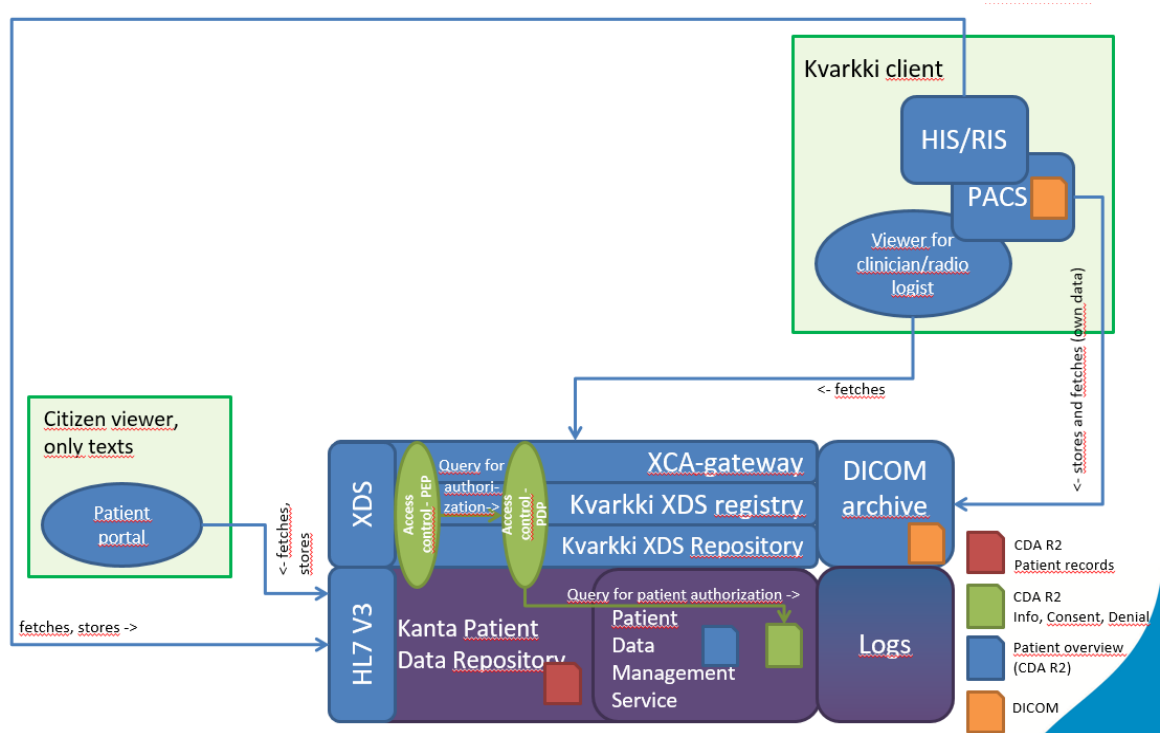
Kvarkki client

HIS/RIS

PACS

Viewer for clinician/radio logist

<- stores and fetches (own data)

<- fetches

Citizen viewer, only texts

Patient portal

<- fetches, stores

XDS

Access control - PEP

Query for authorization->

Access control - PDP

XCA-gateway

Kvarkki XDS registry

Kvarkki XDS Repository

DICOM archive

HL7 V3

Kanta Patient Data Repository

Query for patient authorization ->

Patient Data Management Service

Logs

fetches, stores ->

CDA R2 Patient records

CDA R2 Info, Consent, Denial

Patient overview (CDA R2)

DICOM